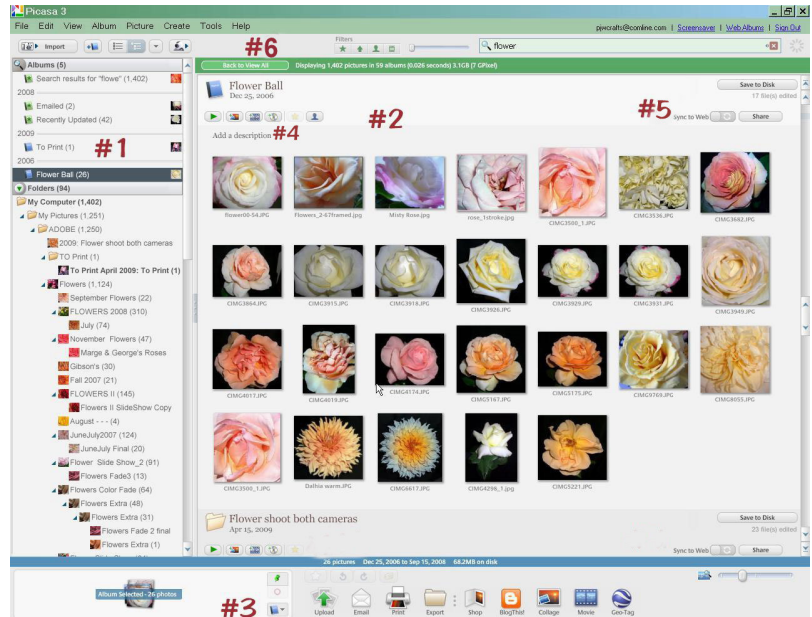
Picasa 3

File Edit View Album Picture Create Tools Help

pjwcrafts@comline.com | Screensaver | Web Albums | Sign Out

Import

Filters

flower

#6

Back to View All

Displaying 1,402 pictures in 59 albums (0.026 seconds) 3.1GB (7 GPixel)

Albums (5)

Search results for "flowe" (1,402)

2008

Emailed (2)

Recently Updated (42)

2009

To Print (1)

#1

2006

Flower Ball (26)

Folders (94)

My Computer (1,402)

My Pictures (1,251)

ADOBE (1,250)

2009: Flower shoot both cameras

TO Print (1)

To Print April 2009: To Print (1)

Flowers (1,124)

September Flowers (22)

FLOWERS 2008 (310)

July (74)

November Flowers (47)

Marge & George's Roses

Gibson's (30)

Fall 2007 (21)

FLOWERS II (145)

Flowers II SlideShow Copy

August - - - (4)

JuneJuly2007 (124)

JuneJuly Final (20)

Flower Slide Show_2 (91)

Flowers Fade3 (13)

Flowers Color Fade (64)

Flowers Extra (48)

Flowers Extra (31)

Flowers Fade 2 final

Flowers Extra (1)

Flower Ball

Dec 25, 2006

Save to Disk

17 file(s) edited

#2

#5

Sync to Web

Share

Add a description #4

flower00-54.JPG

Flowers_2-67framed.jpg

Misty Rose.jpg

rose_1stroke.jpg

CIMG3500_1.JPG

CIMG3536.JPG

CIMG3682.JPG

CIMG3864.JPG

CIMG3915.JPG

CIMG3918.JPG

CIMG3926.JPG

CIMG3929.JPG

CIMG3931.JPG

CIMG3949.JPG

CIMG4017.JPG

CIMG4019.JPG

CIMG4174.JPG

CIMG5167.JPG

CIMG5175.JPG

CIMG9769.JPG

CIMG8055.JPG

CIMG3500_1.JPG

Dahlia warm.JPG

CIMG6617.JPG

CIMG4296_1.jpg

CIMG5221.JPG

Flower shoot both cameras

Apr 15, 2009

Save to Disk

23 file(s) edited

Sync to Web

Share

26 pictures Dec 25, 2006 to Sep 15, 2008 68.2MB on disk

Album Selected - 26 photos

#3

Upload

Email

Print

Export

Shop

BlogThis!

Collage

Movie

Geo-Tag